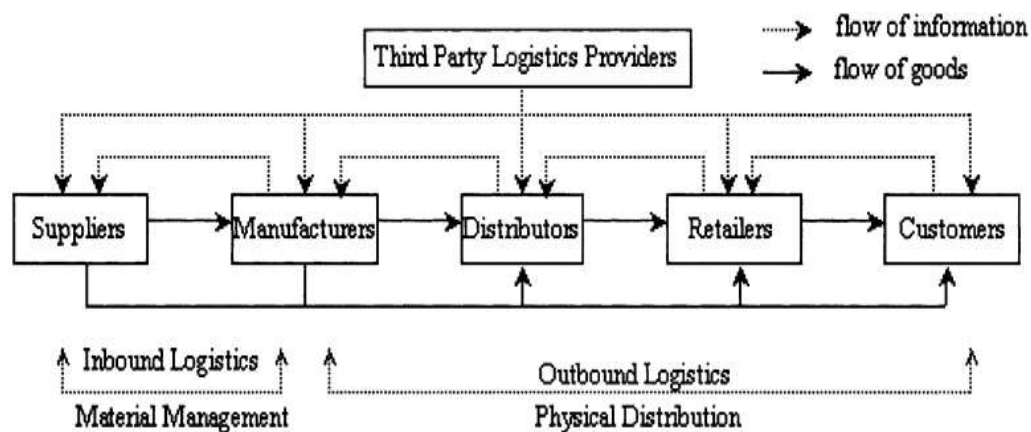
flow of information
flow of goods

Third Party Logistics Providers

Suppliers
Manufacturers
Distributors
Retailers
Customers

Inbound Logistics
Material Management

Outbound Logistics
Physical Distribution